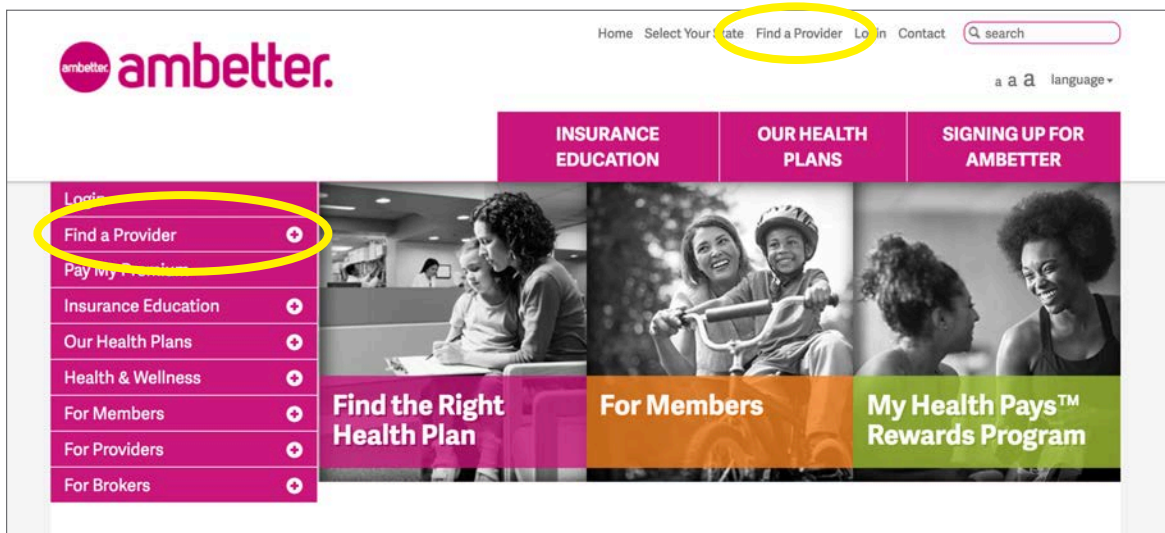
ambetter ambetter.

Home Select Your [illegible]tate Find a Provider Lo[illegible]in Contact search

a a a language

INSURANCE EDUCATION
OUR HEALTH PLANS
SIGNING UP FOR AMBETTER

Login
Find a Provider
Pay My Premium
Insurance Education
Our Health Plans
Health & Wellness
For Members
For Providers
For Brokers

Find the Right Health Plan

For Members

My Health Pays™ Rewards Program